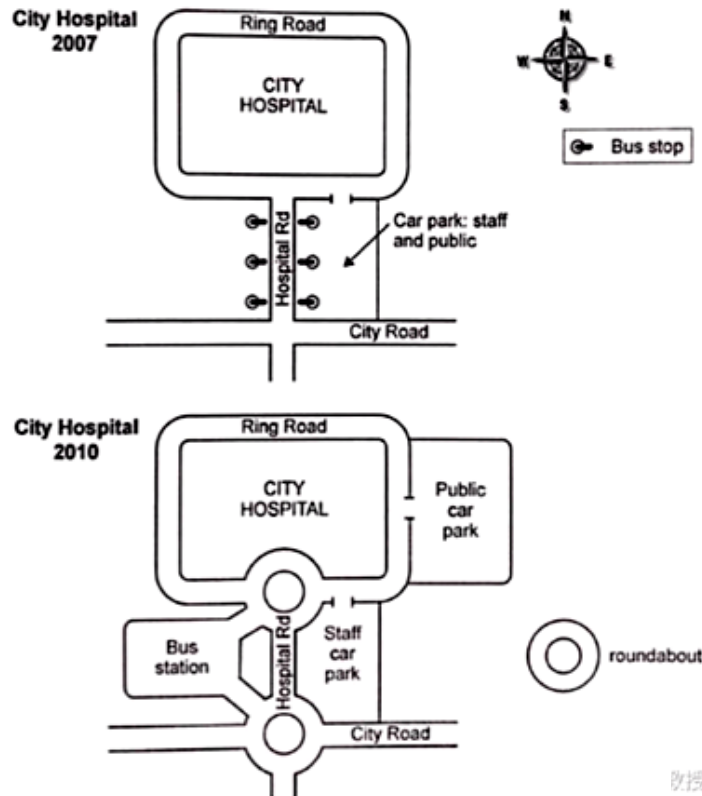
City Hospital 2007

Ring Road

CITY HOSPITAL

N
W E
S

Bus stop

Car park: staff and public

Hospital Rd

City Road

City Hospital 2010

Ring Road

CITY HOSPITAL

Public car park

Bus station

Hospital Rd

Staff car park

roundabout

City Road